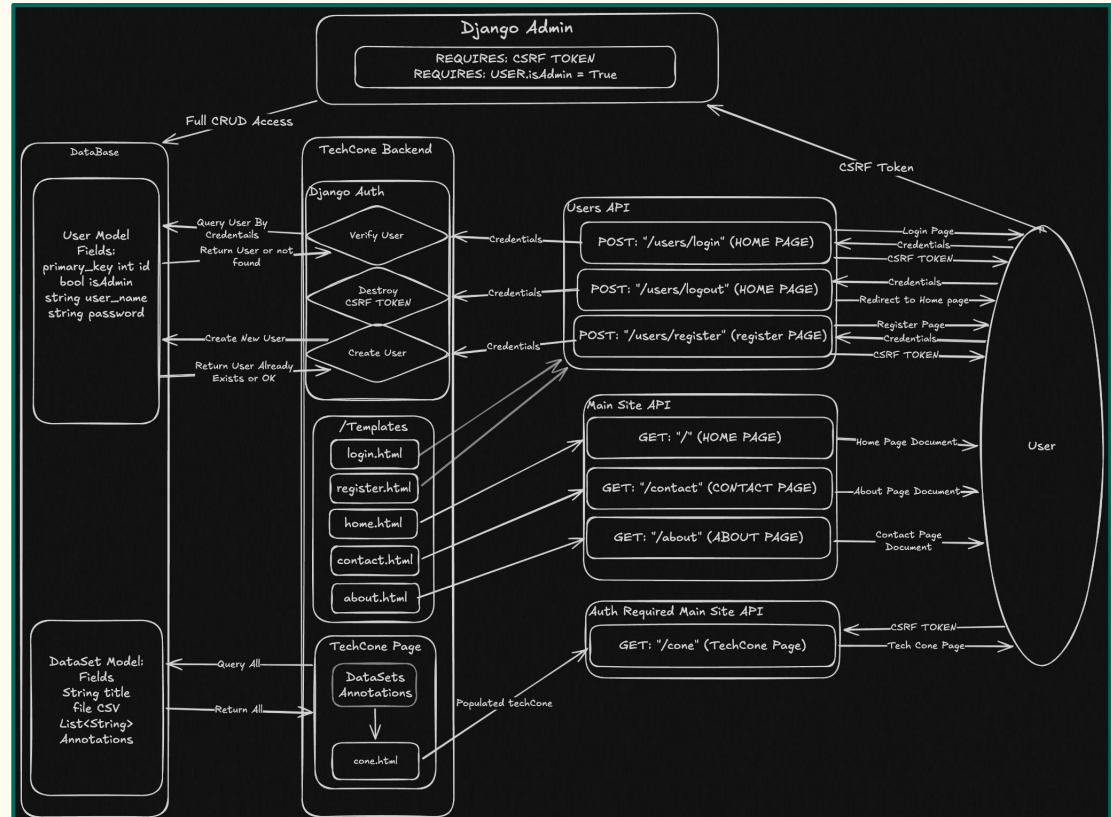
Django Admin
REQUIRES: CSRF TOKEN
REQUIRES: USER.isAdmin = True

Full CRUD Access

CSRF Token

DataBase

User Model
Fields:
primary_key int id
bool isAdmin
string user_name
string password

Query User By Credentails
Return User or not found
Create New User
Return User Already Exists or OK

DataSet Model:
Fields
String title
file CSV
List<String>
Annotations

Query All
Return All

TechCone Backend

Django Auth
Verify User
Destroy CSRF TOKEN
Create User

/Templates
login.html
register.html
home.html
contact.html
about.html

TechCone Page
DataSets Annotations
cone.html

Populated techCone

Credentials
Credentials
Credentials

Users API
POST: "/users/login" (HOME PAGE)
POST: "/users/logout" (HOME PAGE)
POST: "/users/register" (register PAGE)

Login Page
Credentials
CSRF TOKEN
Credentials
Redirect to Home page
Register Page
Credentials
CSRF TOKEN

Main Site API
GET: "/" (HOME PAGE)
GET: "/contact" (CONTACT PAGE)
GET: "/about" (ABOUT PAGE)

Home Page Document
About Page Document
Contact Page Document

Auth Required Main Site API
GET: "/cone" (TechCone Page)

CSRF TOKEN
Tech Cone Page

User